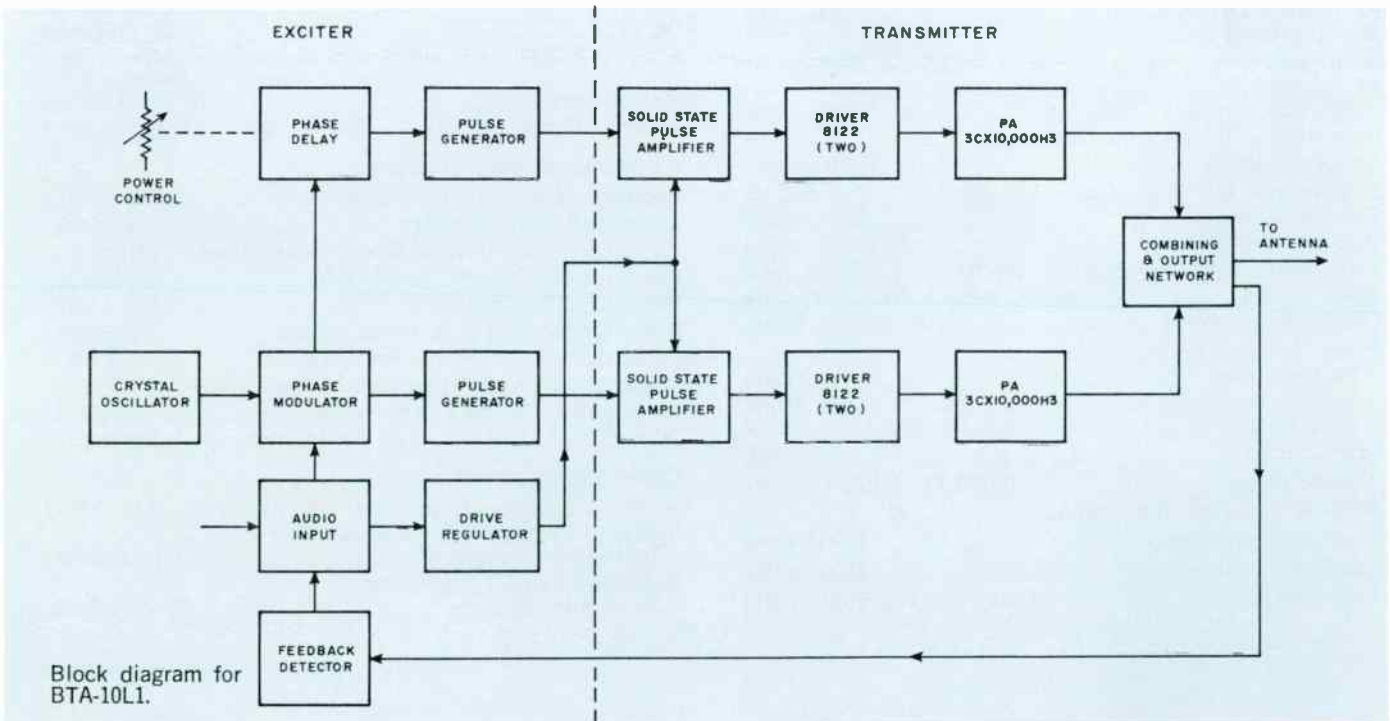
EXCITER

TRANSMITTER

POWER CONTROL

PHASE DELAY

PULSE GENERATOR

SOLID STATE PULSE AMPLIFIER

DRIVER 8122 (TWO)

PA 3CX10,000H3

COMBINING & OUTPUT NETWORK

TO ANTENNA

CRYSTAL OSCILLATOR

PHASE MODULATOR

PULSE GENERATOR

SOLID STATE PULSE AMPLIFIER

DRIVER 8122 (TWO)

PA 3CX10,000H3

AUDIO INPUT

DRIVE REGULATOR

FEEDBACK DETECTOR

Block diagram for BTA-10L1.